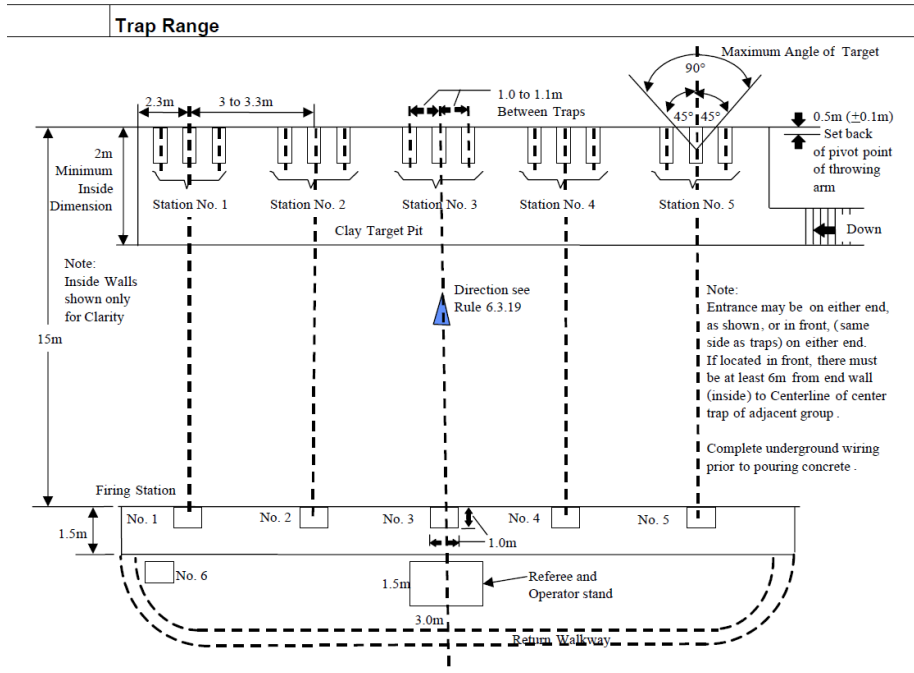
Trap Range

Maximum Angle of Target
90°
45° 45°
2.3m
3 to 3.3m
1.0 to 1.1m Between Traps
0.5m (±0.1m)
Set back of pivot point of throwing arm
2m Minimum Inside Dimension
Station No. 1
Station No. 2
Station No. 3
Station No. 4
Station No. 5
Clay Target Pit
Down
Note: Inside Walls shown only for Clarity
Direction see Rule 6.3.19
15m
Note:
Entrance may be on either end, as shown, or in front, (same side as traps) on either end.
If located in front, there must be at least 6m from end wall (inside) to Centerline of center trap of adjacent group .

Complete underground wiring prior to pouring concrete .
Firing Station
1.5m
No. 1
No. 2
No. 3
No. 4
No. 5
1.0m
No. 6
1.5m
Referee and Operator stand
3.0m
Return Walkway